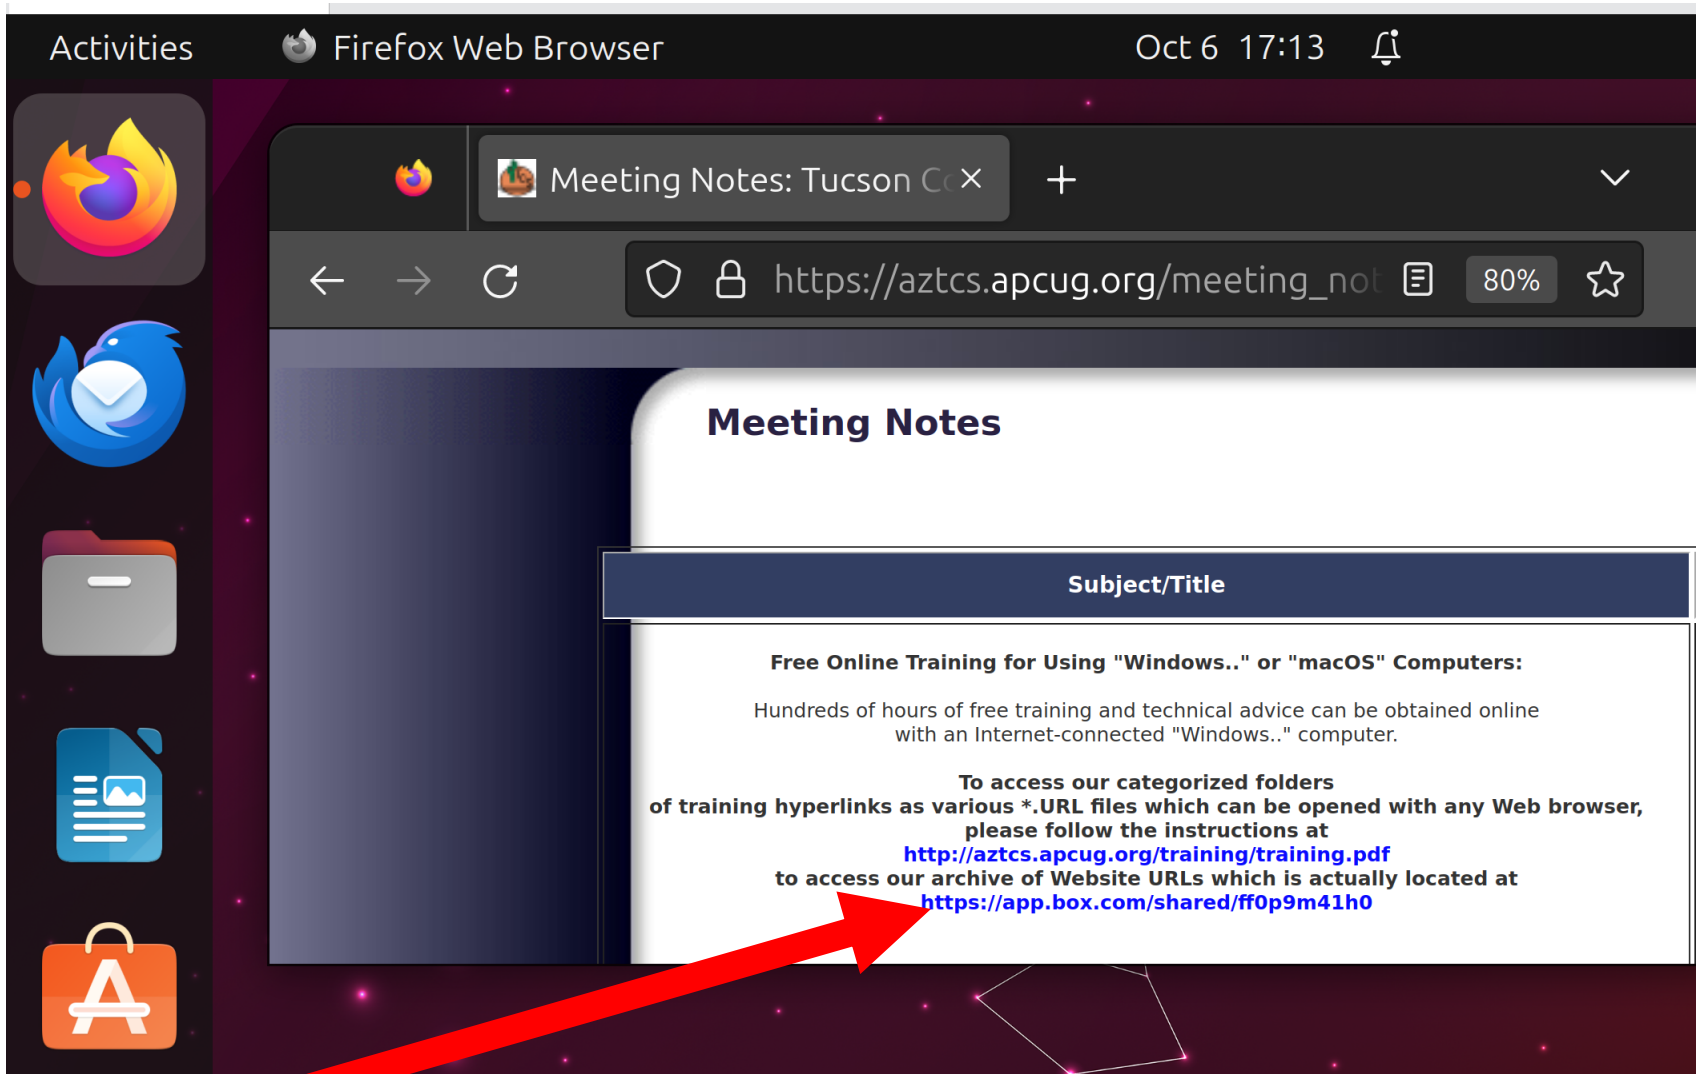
Activities Firefox Web Browser Oct 6 17:13

Meeting Notes: Tucson C

https://aztcs.apcug.org/meeting_not

80%

Meeting Notes

Subject/Title

Free Online Training for Using "Windows.." or "macOS" Computers:

Hundreds of hours of free training and technical advice can be obtained online with an Internet-connected "Windows.." computer.

To access our categorized folders of training hyperlinks as various *.URL files which can be opened with any Web browser, please follow the instructions at http://aztcs.apcug.org/training/training.pdf to access our archive of Website URLs which is actually located at https://app.box.com/shared/ff0p9m41h0